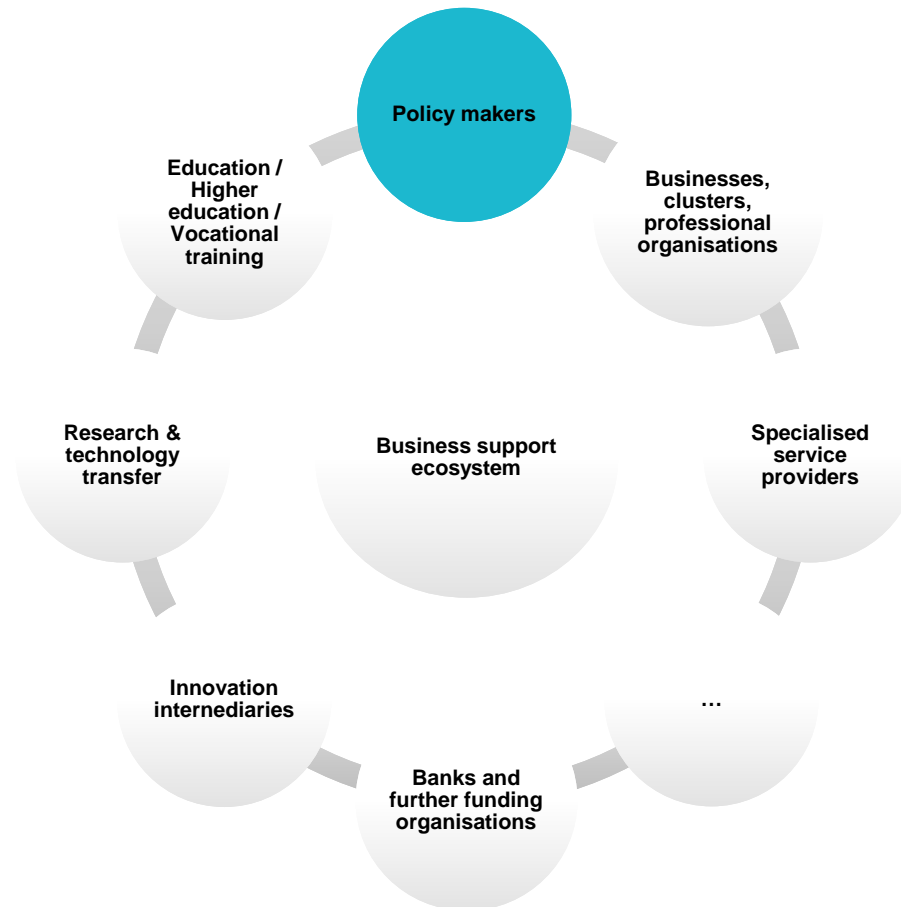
Policy makers

Businesses, clusters, professional organisations

Specialised service providers

…

Banks and further funding organisations

Innovation internediaries

Research & technology transfer

Education / Higher education / Vocational training

Business support ecosystem